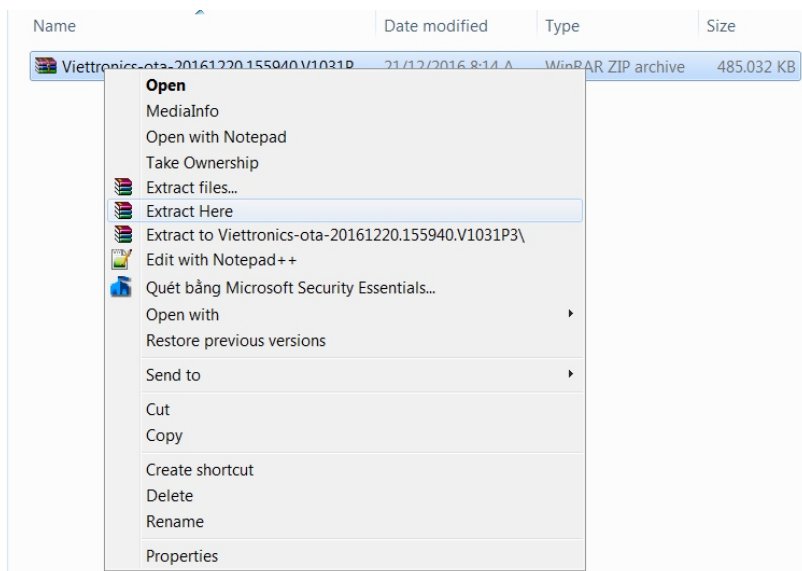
| Name | Date modified | Type | Size |
|---|---|---|---|
| Viettronics-ota-20161220.155940.V1031P | 21/12/2016 8:14 A | WinRAR ZIP archive | 485.032 KB |

Open
MediaInfo
Open with Notepad
Take Ownership
Extract files...
Extract Here
Extract to Viettronics-ota-20161220.155940.V1031P3\
Edit with Notepad++
Quét bằng Microsoft Security Essentials...
Open with
Restore previous versions
Send to
Cut
Copy
Create shortcut
Delete
Rename
Properties